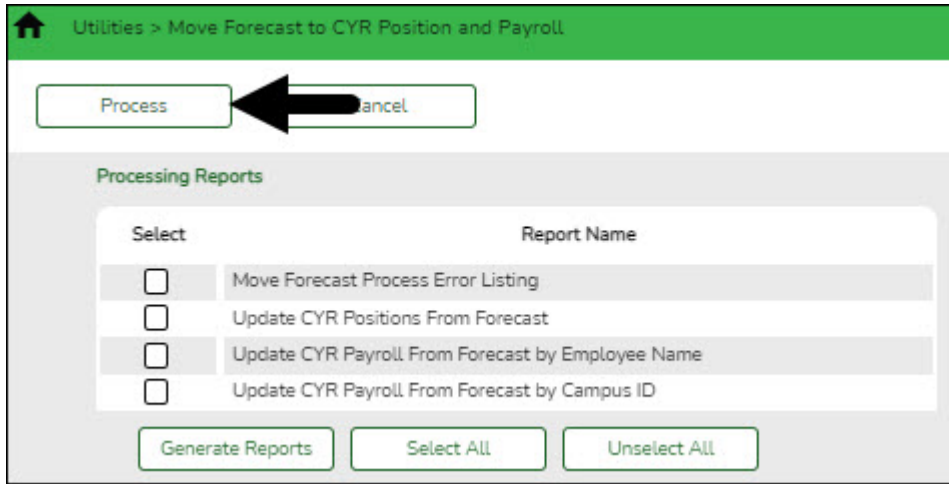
Utilities > Move Forecast to CYR Position and Payroll

Process

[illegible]ancel

Processing Reports

| Select | Report Name |
|---|---|
| ☐ | Move Forecast Process Error Listing |
| ☐ | Update CYR Positions From Forecast |
| ☐ | Update CYR Payroll From Forecast by Employee Name |
| ☐ | Update CYR Payroll From Forecast by Campus ID |

Generate Reports

Select All

Unselect All